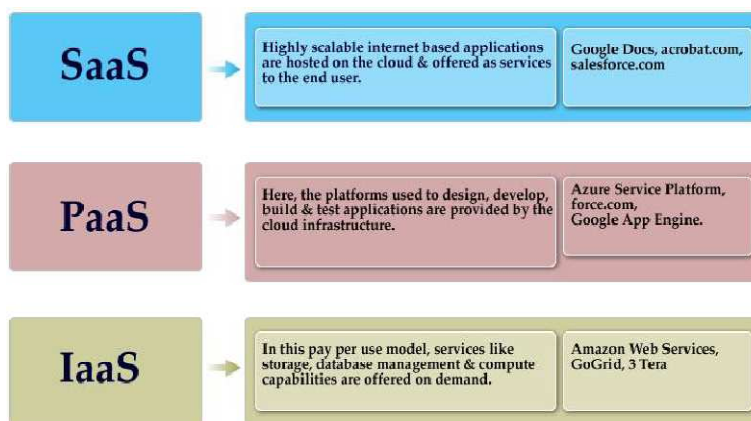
SaaS

Highly scalable internet based applications are hosted on the cloud & offered as services to the end user.

Google Docs, acrobat.com, salesforce.com

PaaS

Here, the platforms used to design, develop, build & test applications are provided by the cloud infrastructure.

Azure Service Platform, force.com, Google App Engine.

IaaS

In this pay per use model, services like storage, database management & compute capabilities are offered on demand.

Amazon Web Services, GoGrid, 3 Tera